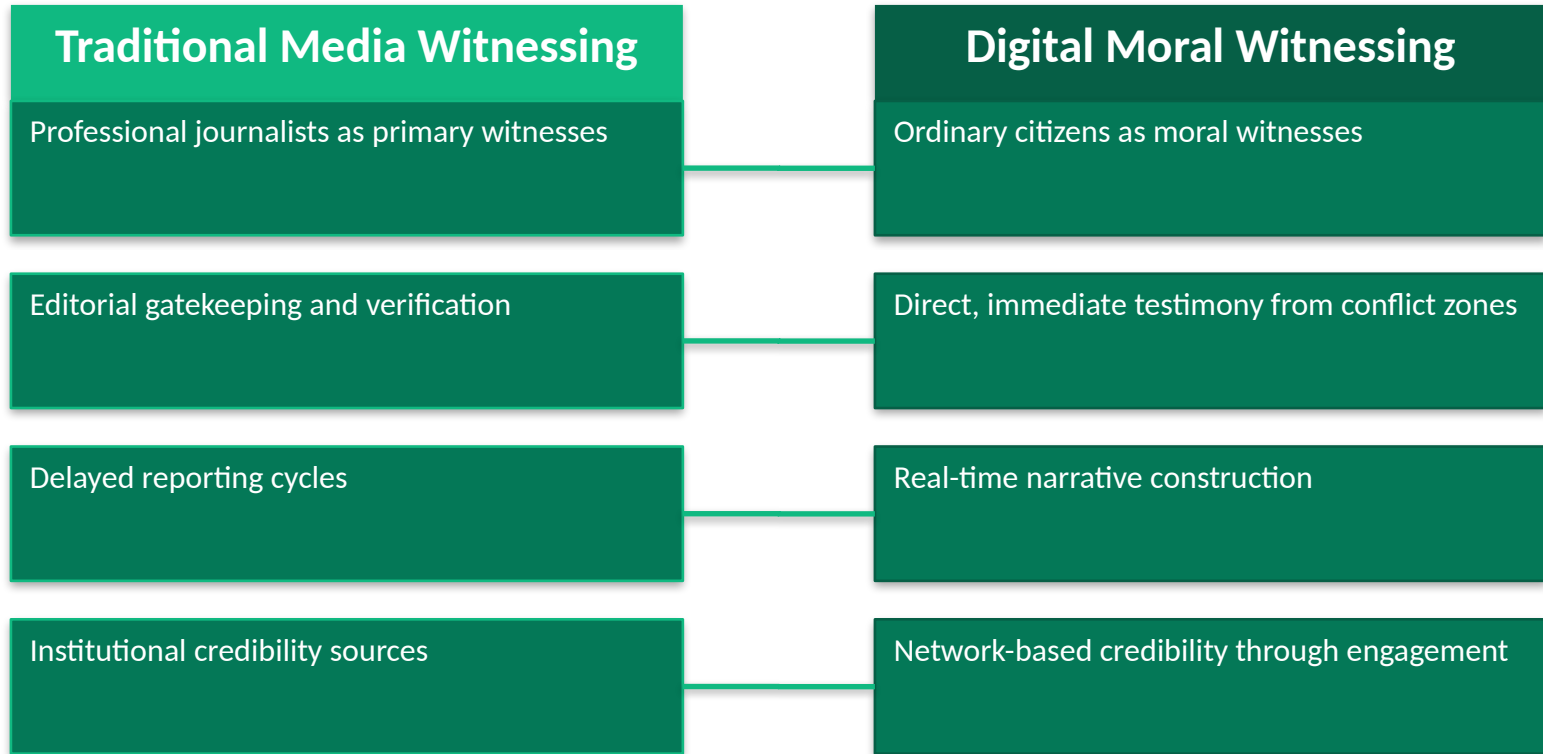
Traditional Media Witnessing

Professional journalists as primary witnesses

Editorial gatekeeping and verification

Delayed reporting cycles

Institutional credibility sources

Digital Moral Witnessing

Ordinary citizens as moral witnesses

Direct, immediate testimony from conflict zones

Real-time narrative construction

Network-based credibility through engagement